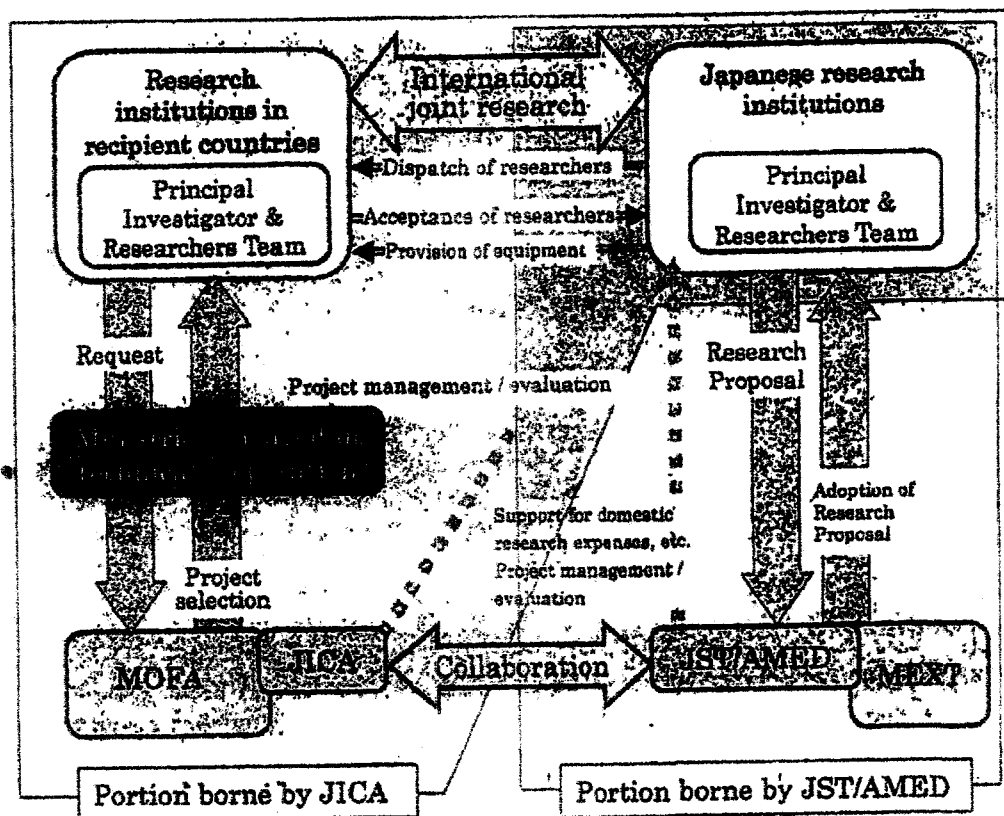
Research institutions in recipient countries

Principal Investigator & Researchers Team

International joint research

Japanese research institutions

Principal Investigator & Researchers Team

Dispatch of researchers

Acceptance of researchers

Provision of equipment

Request

Project management / evaluation

Research Proposal

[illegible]

Support for domestic research expenses, etc. Project management / evaluation

Adoption of Research Proposal

Project selection

MOFA

JICA

Collaboration

JST/AMED

MEXT

Portion borne by JICA

Portion borne by JST/AMED